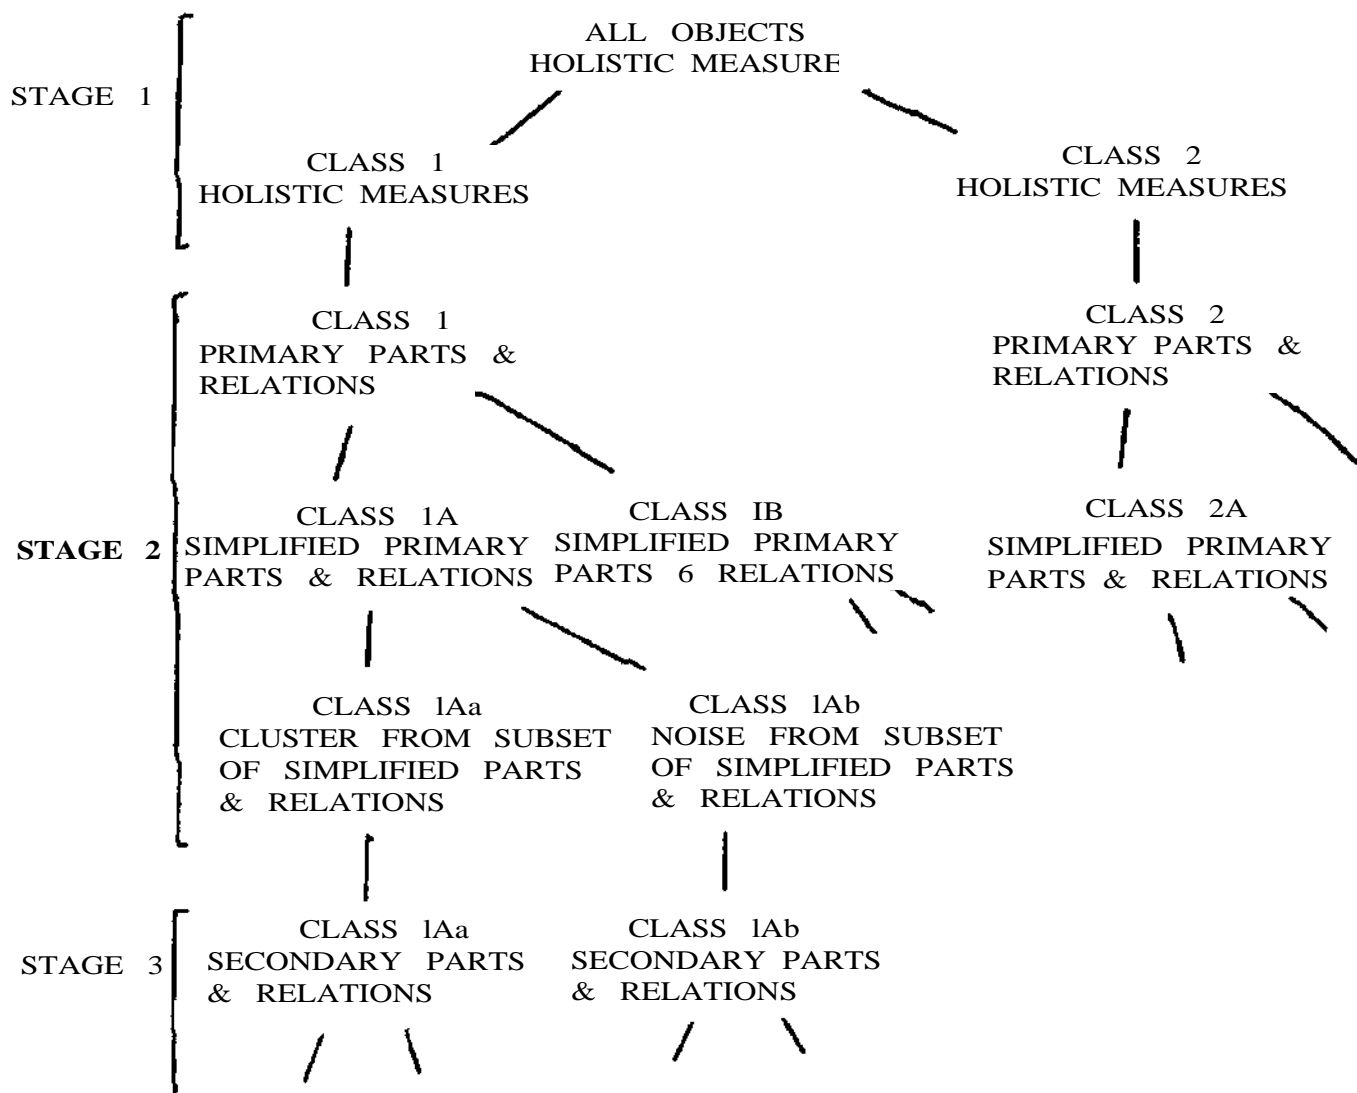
STAGE 1

ALL OBJECTS
HOLISTIC MEASURE

CLASS 1
HOLISTIC MEASURES

CLASS 2
HOLISTIC MEASURES

STAGE 2

CLASS 1
PRIMARY PARTS &
RELATIONS

CLASS 2
PRIMARY PARTS &
RELATIONS

CLASS 1A
SIMPLIFIED PRIMARY
PARTS & RELATIONS

CLASS IB
SIMPLIFIED PRIMARY
PARTS 6 RELATIONS

CLASS 2A
SIMPLIFIED PRIMARY
PARTS & RELATIONS

CLASS lAa
CLUSTER FROM SUBSET
OF SIMPLIFIED PARTS
& RELATIONS

CLASS lAb
NOISE FROM SUBSET
OF SIMPLIFIED PARTS
& RELATIONS

STAGE 3

CLASS lAa
SECONDARY PARTS
& RELATIONS

CLASS lAb
SECONDARY PARTS
& RELATIONS